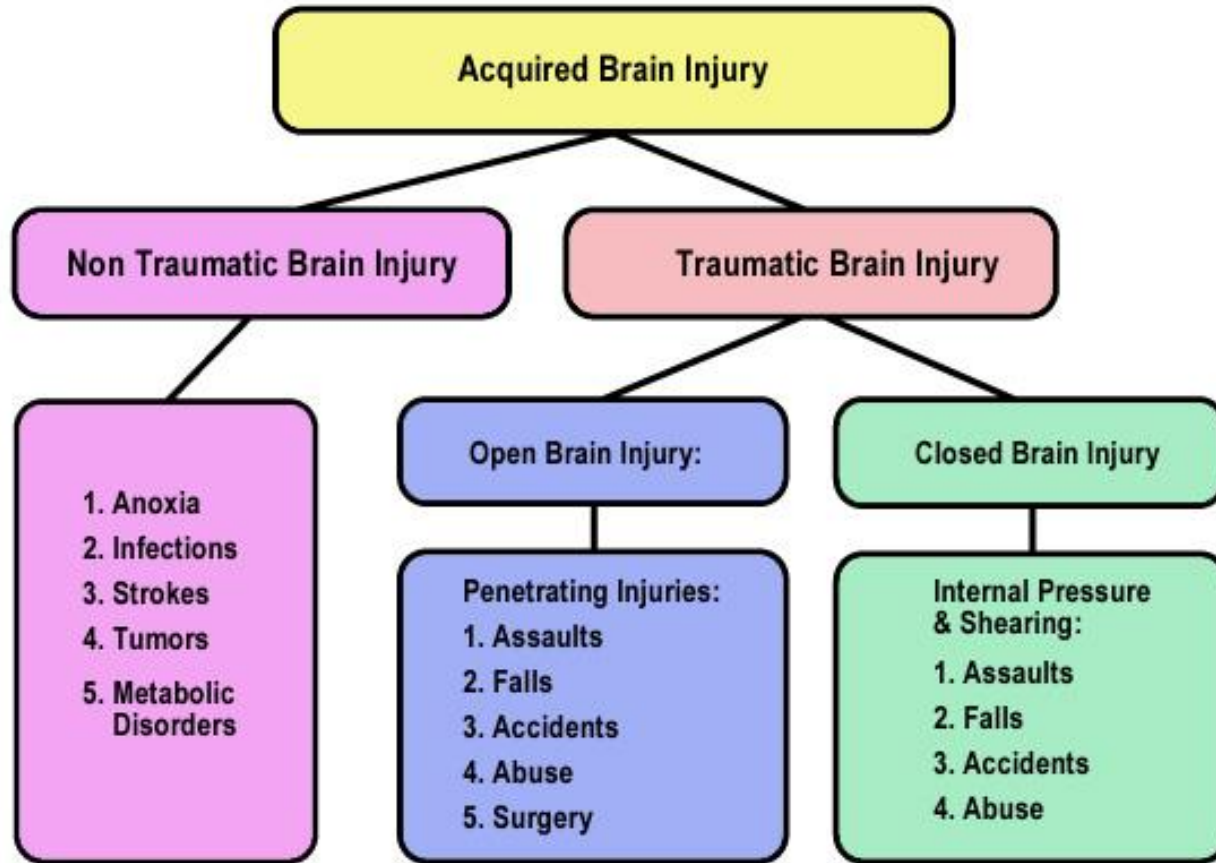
Acquired Brain Injury

Non Traumatic Brain Injury

Traumatic Brain Injury

1. Anoxia
2. Infections
3. Strokes
4. Tumors
5. Metabolic Disorders

Open Brain Injury:

Penetrating Injuries:
1. Assaults
2. Falls
3. Accidents
4. Abuse
5. Surgery

Closed Brain Injury

Internal Pressure & Shearing:
1. Assaults
2. Falls
3. Accidents
4. Abuse